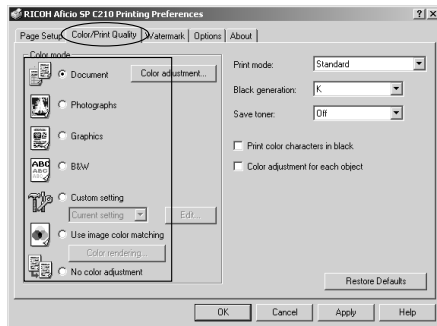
RICOH Aficio SP C210 Printing Preferences

?

X

Page Setup

Color/Print Quality

Watermark

Options

About

Color mode

Document

Color adjustment...

Photographs

Graphics

ABC

B&W

Custom setting

Current setting

Edit...

Use image color matching

Color rendering...

No color adjustment

Print mode:

Standard

Black generation:

K

Save toner:

Off

Print color characters in black

Color adjustment for each object

Restore Defaults

OK

Cancel

Apply

Help